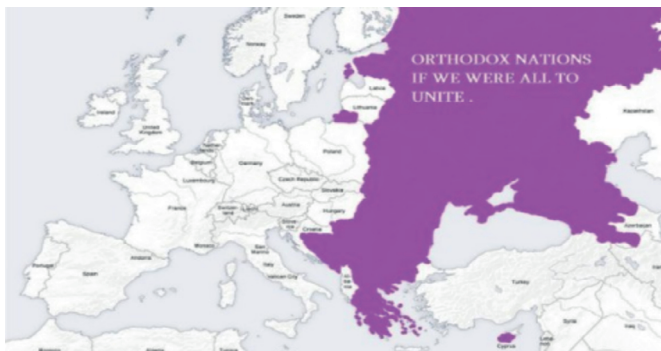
ORTHODOX NATIONS IF WE WERE ALL TO UNITE .

Sweden
Norway
Latvia
Lithuania
Ireland
United Kingdom
Netherlands
Belgium
Germany
Poland
Luxembourg
Czech Republic
Slovakia
France
Switzerland
Austria
Hungary
Slovenia
Croatia
Monaco
San Marino
Italy
Vatican City
Andorra
Portugal
Spain
Turkey
Azerbaijan
Kazakhstan
Cyprus
Syria
Lebanon
Iraq